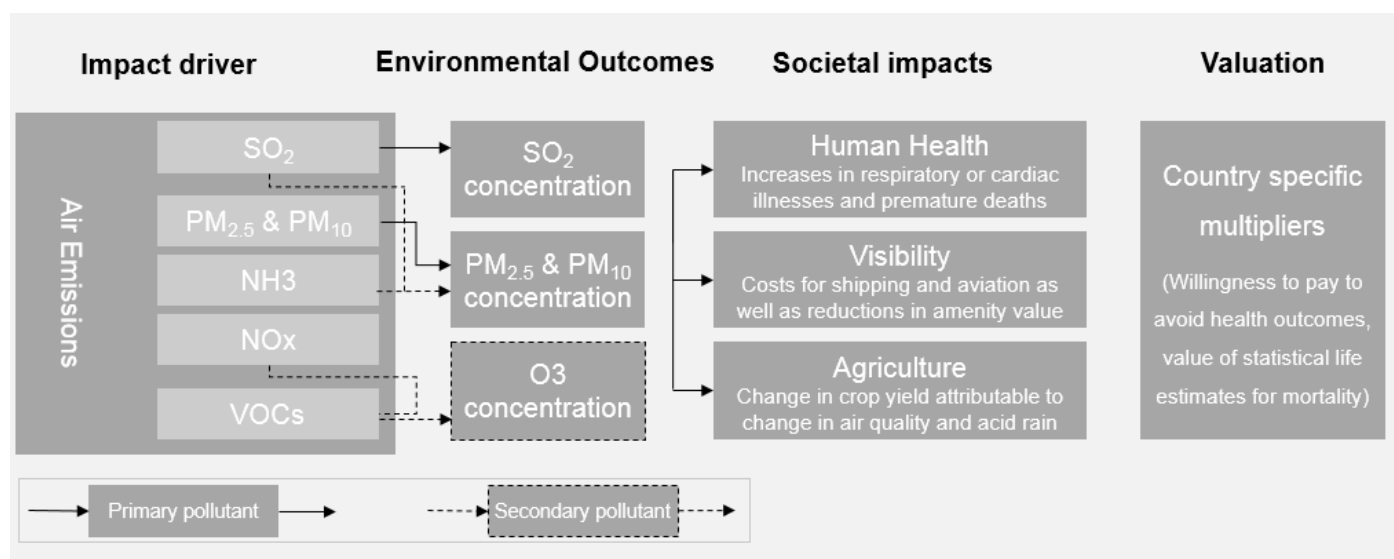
Impact driver

Environmental Outcomes

Societal impacts

Valuation

Air Emissions

$SO_2$

$PM_{2.5}$ & $PM_{10}$

NH3

NOx

VOCs

$SO_2$ concentration

$PM_{2.5}$ & $PM_{10}$ concentration

O3 concentration

Human Health
Increases in respiratory or cardiac illnesses and premature deaths

Visibility
Costs for shipping and aviation as well as reductions in amenity value

Agriculture
Change in crop yield attributable to change in air quality and acid rain

Country specific multipliers

(Willingness to pay to avoid health outcomes, value of statistical life estimates for mortality)

Primary pollutant

Secondary pollutant